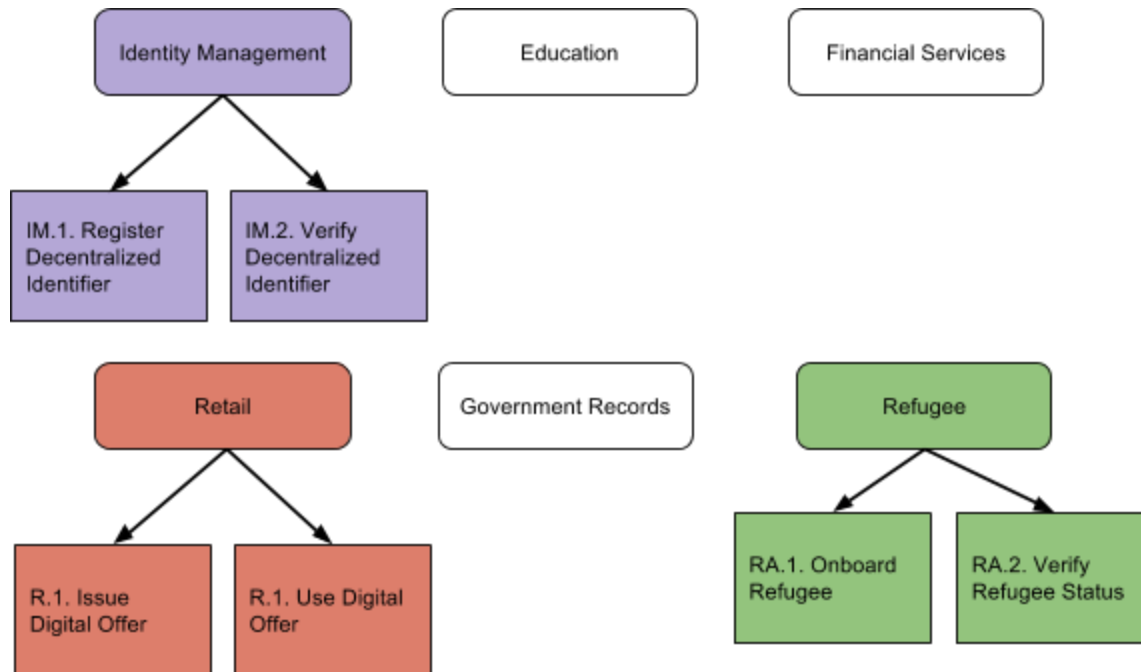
Identity Management

Education

Financial Services

IM.1. Register Decentralized Identifier

IM.2. Verify Decentralized Identifier

Retail

Government Records

Refugee

R.1. Issue Digital Offer

R.1. Use Digital Offer

RA.1. Onboard Refugee

RA.2. Verify Refugee Status